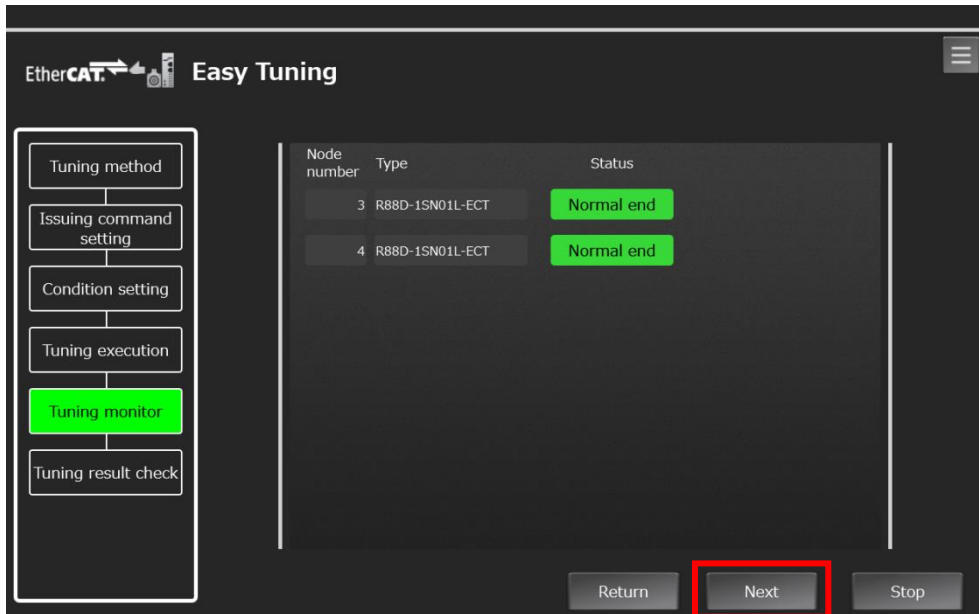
EtherCAT. Easy Tuning

Tuning method

Issuing command setting

Condition setting

Tuning execution

Tuning monitor

Tuning result check

| Node number | Type | Status |
|---|---|---|
| 3 | R88D-1SN01L-ECT | Normal end |
| 4 | R88D-1SN01L-ECT | Normal end |

Return

Next

Stop